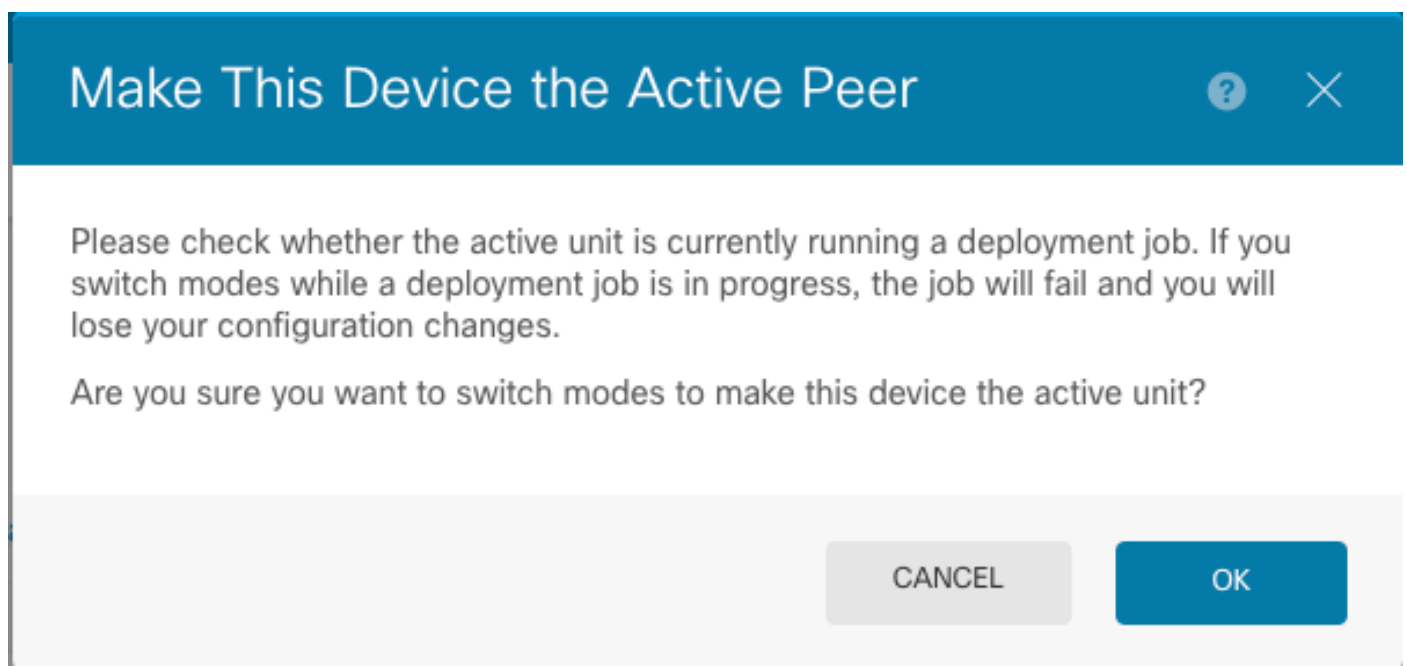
Make This Device the Active Peer

?

Please check whether the active unit is currently running a deployment job. If you switch modes while a deployment job is in progress, the job will fail and you will lose your configuration changes.

Are you sure you want to switch modes to make this device the active unit?

CANCEL

OK